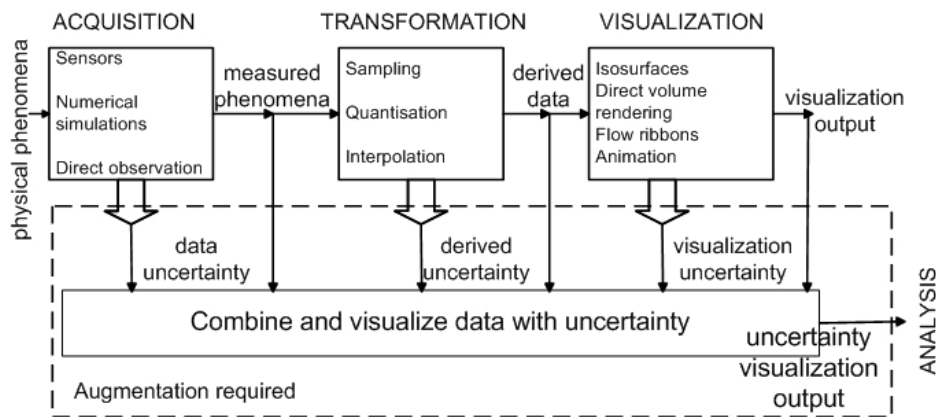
ACQUISITION

TRANSFORMATION

VISUALIZATION

physical phenomena

Sensors

Numerical simulations

Direct observation

measured phenomena

Sampling

Quantisation

Interpolation

derived data

Isosurfaces
Direct volume rendering
Flow ribbons
Animation

visualization output

data uncertainty

derived uncertainty

visualization uncertainty

Combine and visualize data with uncertainty

uncertainty visualization output

ANALYSIS

Augmentation required